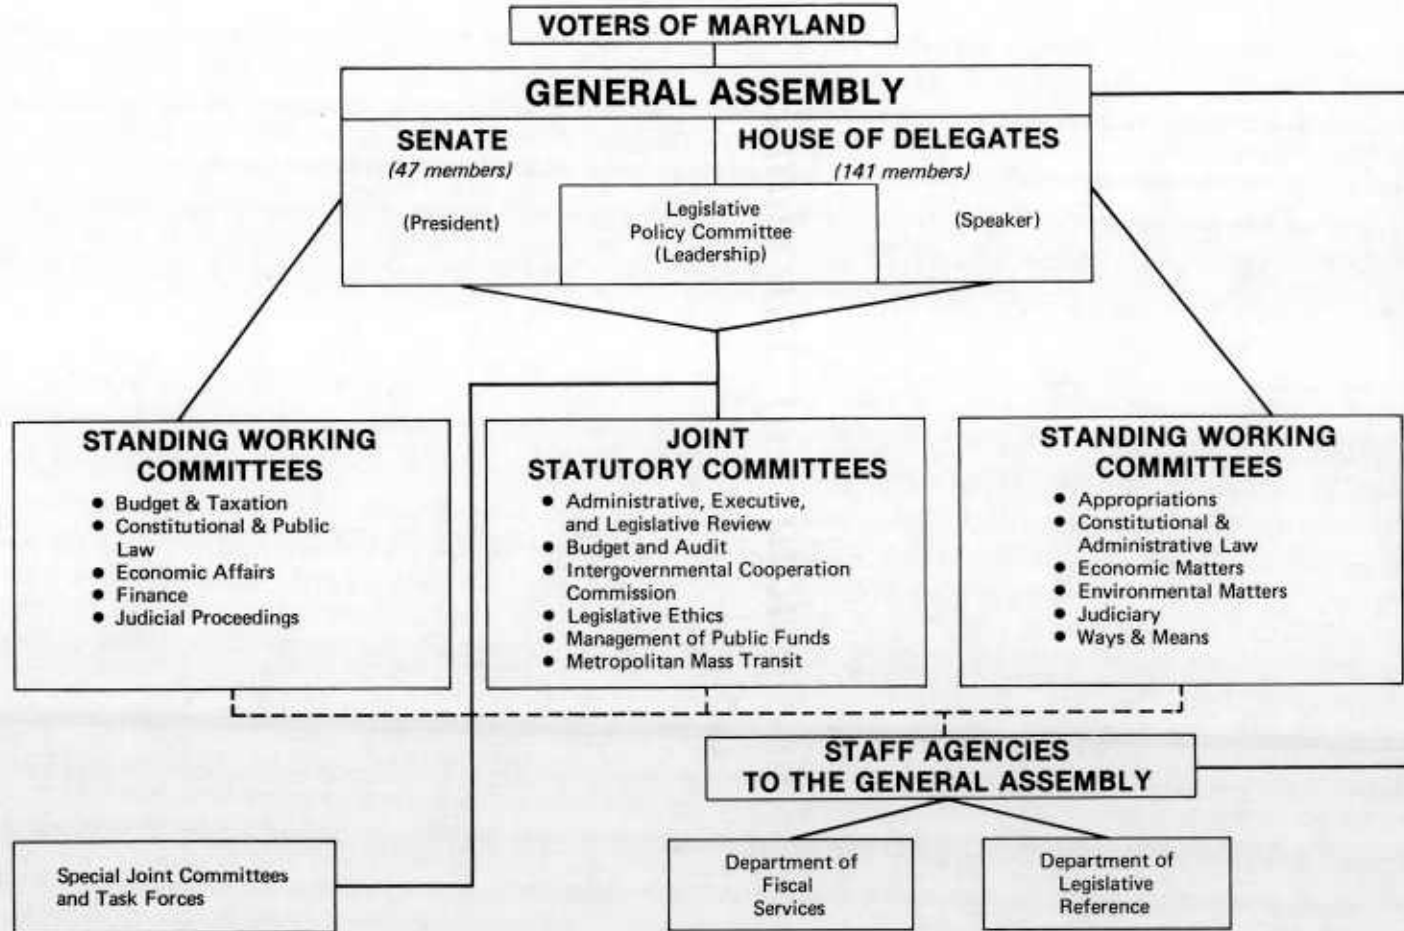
VOTERS OF MARYLAND

GENERAL ASSEMBLY

SENATE
(47 members)

(President)

HOUSE OF DELEGATES
(141 members)

(Speaker)

Legislative Policy Committee (Leadership)

STANDING WORKING COMMITTEES
• Budget & Taxation
• Constitutional & Public Law
• Economic Affairs
• Finance
• Judicial Proceedings

JOINT STATUTORY COMMITTEES
• Administrative, Executive, and Legislative Review
• Budget and Audit
• Intergovernmental Cooperation Commission
• Legislative Ethics
• Management of Public Funds
• Metropolitan Mass Transit

STANDING WORKING COMMITTEES
• Appropriations
• Constitutional & Administrative Law
• Economic Matters
• Environmental Matters
• Judiciary
• Ways & Means

STAFF AGENCIES TO THE GENERAL ASSEMBLY

Special Joint Committees and Task Forces

Department of Fiscal Services

Department of Legislative Reference